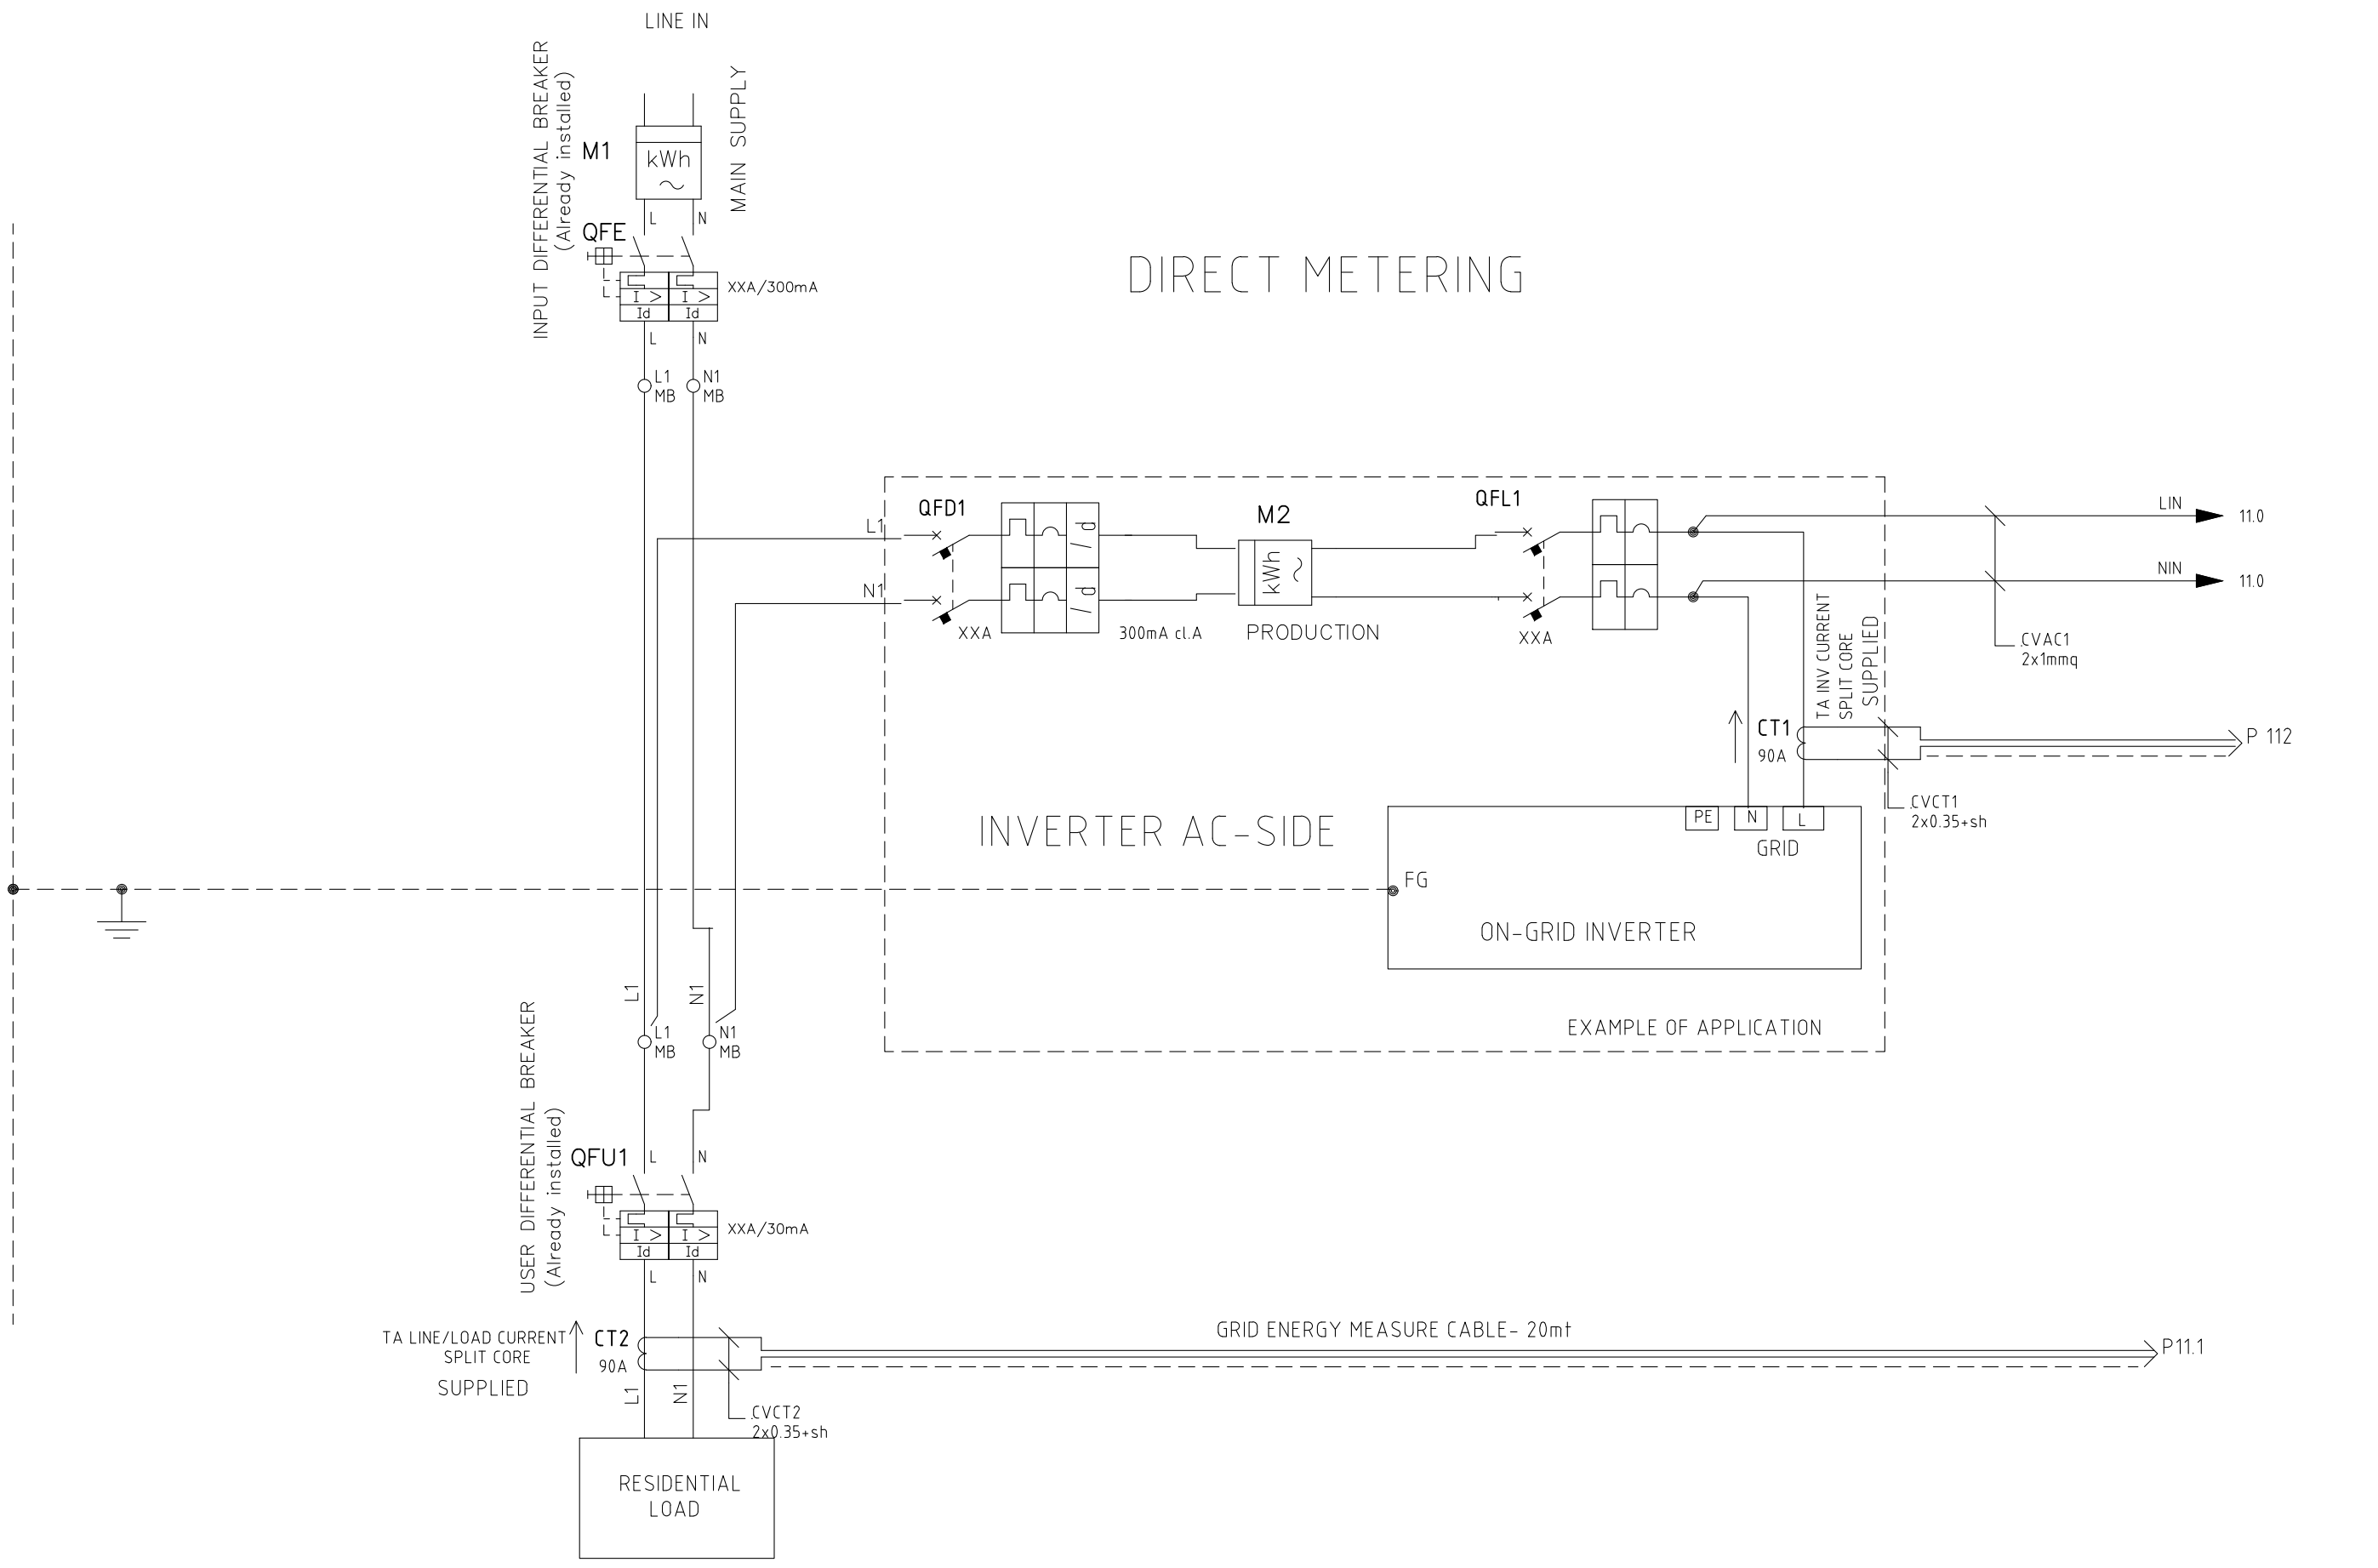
LINE IN

INPUT DIFFERENTIAL BREAKER
(Already installed)

M1

kWh

MAIN SUPPLY

L N

QFE

I > I >
Id Id

XXA/300mA

L N

L1
MB

N1
MB

DIRECT METERING

QFD1

L1

N1

XXA

300mA cl.A

M2

kWh

PRODUCTION

QFL1

XXA

LIN

11.0

NIN

11.0

CVAC1
2x1mmq

TA INV CURRENT
SPLIT CORE
SUPPLIED

CT1
90A

P 112

CVCT1
2x0.35+sh

INVERTER AC-SIDE

PE N L

GRID

FG

ON-GRID INVERTER

EXAMPLE OF APPLICATION

L1 N1

L1
MB

N1
MB

USER DIFFERENTIAL BREAKER
(Already installed)

QFU1

L N

I > I >
Id Id

XXA/30mA

L N

TA LINE/LOAD CURRENT
SPLIT CORE

SUPPLIED

CT2
90A

GRID ENERGY MEASURE CABLE- 20mt

P11.1

L1 N1

CVCT2
2x0.35+sh

RESIDENTIAL
LOAD